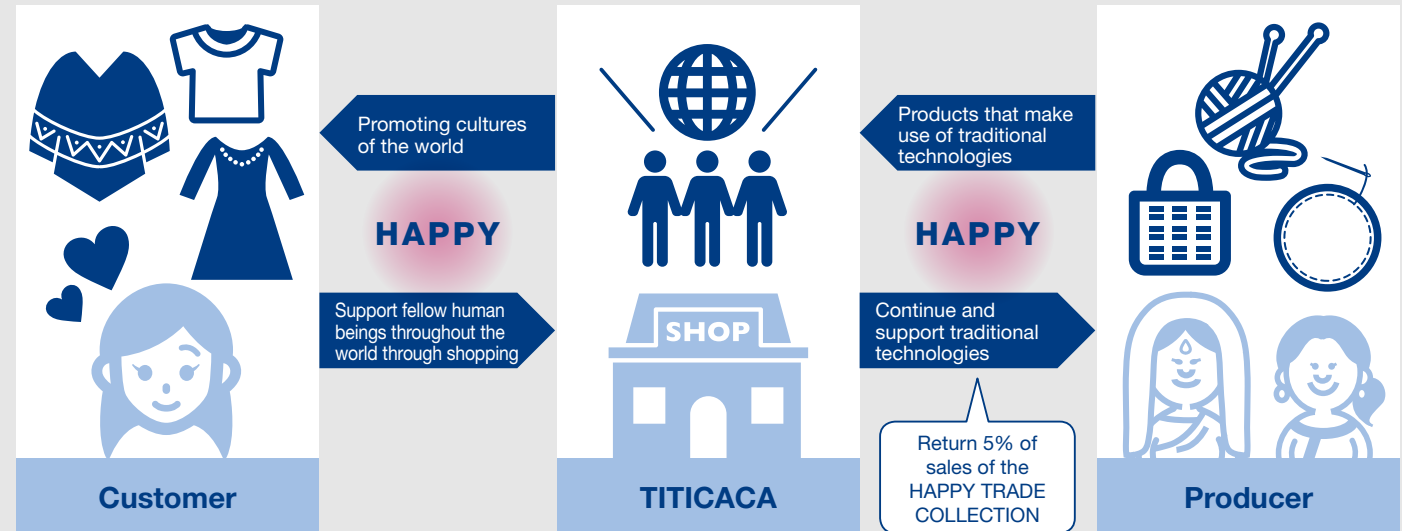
Promoting cultures of the world

HAPPY

Support fellow human beings throughout the world through shopping

Products that make use of traditional technologies

HAPPY

Continue and support traditional technologies

SHOP

Return 5% of sales of the HAPPY TRADE COLLECTION

Customer

TITICACA

Producer